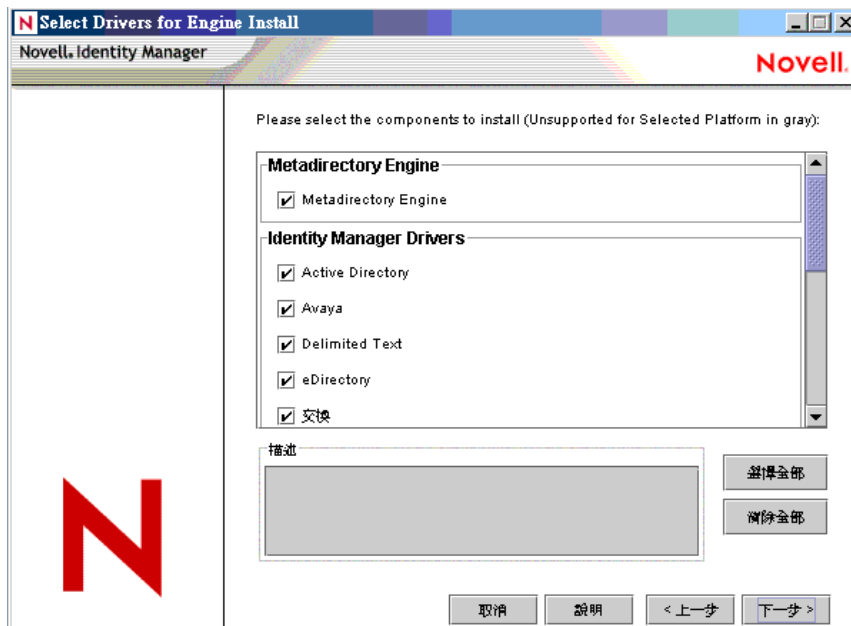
Select Drivers for Engine Install

Novell. Identity Manager

Novell.

Please select the components to install (Unsupported for Selected Platform in gray):

Metadirectory Engine

Metadirectory Engine

Identity Manager Drivers

Active Directory

Avaya

Delimited Text

eDirectory

交換

描述

選擇全部

清除全部

取消

說明

< 上一步

下一步 >